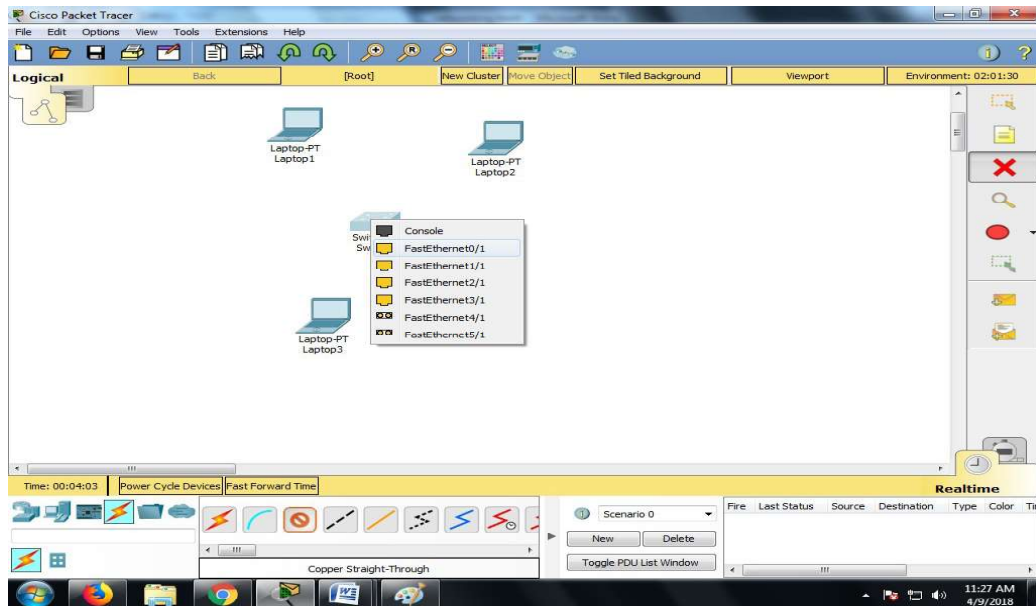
Cisco Packet Tracer

File Edit Options View Tools Extensions Help

Logical | Back | [Root] | New Cluster | Move Object | Set Tiled Background | Viewport | Environment: 02:01:30

Laptop-PT
Laptop1

Laptop-PT
Laptop2

Swi
Sw

Console
FastEthernet0/1
FastEthernet1/1
FastEthernet2/1
FastEthernet3/1
FastEthernet4/1
FastEthernet5/1

Laptop-PT
Laptop3

Time: 00:04:03 | Power Cycle Devices | Fast Forward Time

Realtime

Copper Straight-Through

Scenario 0
New | Delete
Toggle PDU List Window

| Fire | Last Status | Source | Destination | Type | Color | Ti |
|---|---|---|---|---|---|---|

11:27 AM
4/9/2018